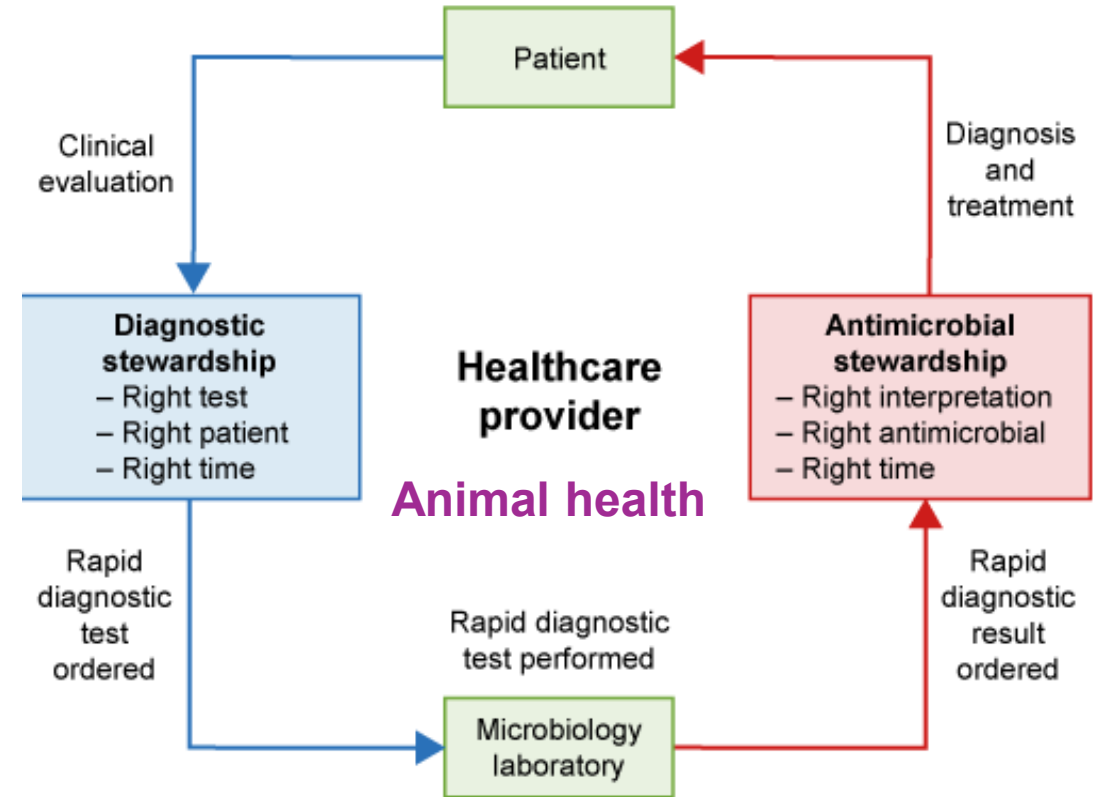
Patient

Clinical evaluation

Diagnosis and treatment

Diagnostic stewardship
– Right test
– Right patient
– Right time

Healthcare provider

Animal health

Antimicrobial stewardship
– Right interpretation
– Right antimicrobial
– Right time

Rapid diagnostic test ordered

Rapid diagnostic test performed

Rapid diagnostic result ordered

Microbiology laboratory